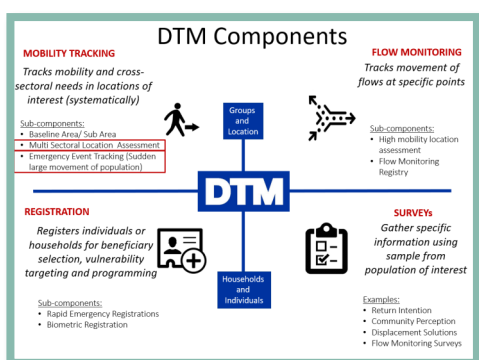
DTM Components

MOBILITY TRACKING

Tracks mobility and cross-sectoral needs in locations of interest (systematically)

Sub-components:
- Baseline Area/ Sub Area
- Multi Sectoral Location Assessment
- Emergency Event Tracking (Sudden large movement of population)

Groups and Location

FLOW MONITORING

Tracks movement of flows at specific points

Sub-components:
- High mobility location assesment
- Flow Monitoring Registry

DTM

REGISTRATION

Registers individuals or households for beneficiary selection, vulnerability targeting and programming

Sub-components:
- Rapid Emergency Registrations
- Biometric Registration

Households and Individuals

SURVEYs

Gather specific information using sample from population of interest

Examples:
- Return Intention
- Community Perception
- Displacement Solutions
- Flow Monitoring Surveys